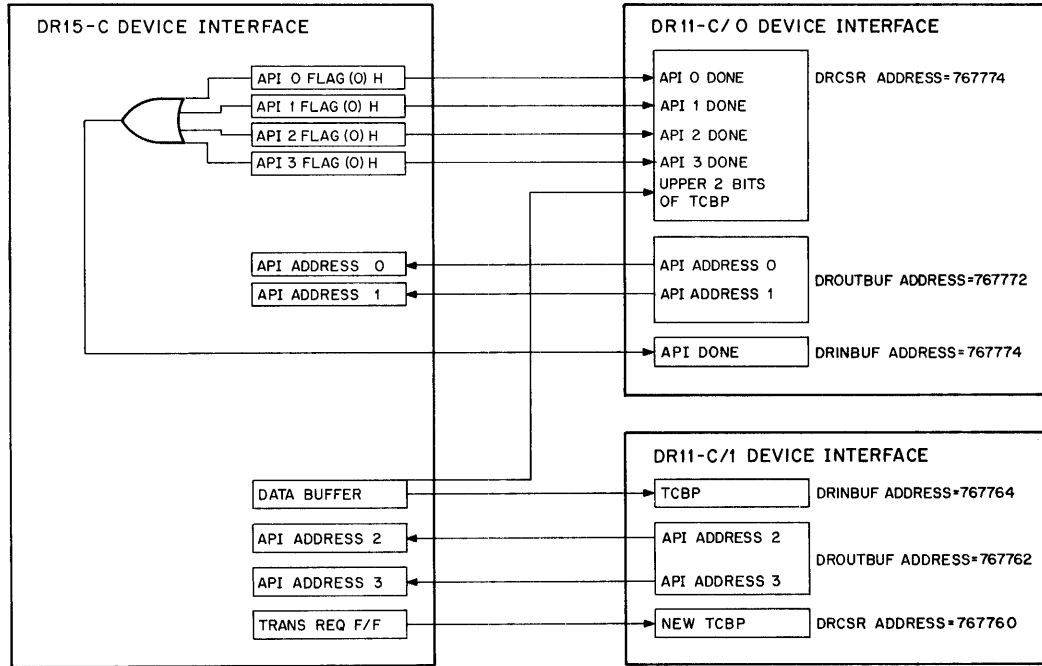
DR15-C DEVICE INTERFACE

API 0 FLAG (0) H
API 1 FLAG (0) H
API 2 FLAG (0) H
API 3 FLAG (0) H

API ADDRESS 0
API ADDRESS 1

DATA BUFFER
API ADDRESS 2
API ADDRESS 3
TRANS REQ F/F

DR11-C/0 DEVICE INTERFACE

API 0 DONE
API 1 DONE
API 2 DONE
API 3 DONE
UPPER 2 BITS OF TCBP
DRCSR ADDRESS=767774

API ADDRESS 0
API ADDRESS 1
DROUTBUF ADDRESS=767772

API DONE
DRINBUF ADDRESS=767774

DR11-C/1 DEVICE INTERFACE

TCBP
DRINBUF ADDRESS=767764

API ADDRESS 2
API ADDRESS 3
DROUTBUF ADDRESS=767762

NEW TCBP
DRCSR ADDRESS=767760